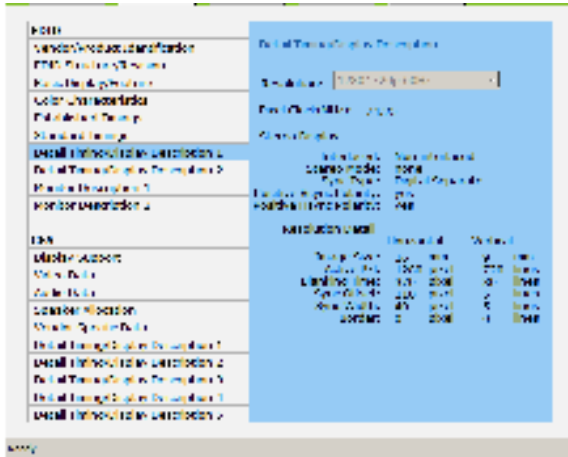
EDID
Vendor/Product Identification
EDID Structure Version
Basic Display Parameters
Color Characteristics
Established Timings
Standard Timings
Detailed Timing/Display Descriptor 1
Detailed Timing/Display Descriptor 2
Monitor Descriptor 3
Monitor Descriptor 4

DI
Display Support
Video Data
Audio Data
Speaker Allocation
Vendor Specific Data
Detailed Timing/Display Descriptor 1
Detailed Timing/Display Descriptor 2
Detailed Timing/Display Descriptor 3
Detailed Timing/Display Descriptor 4
Detailed Timing/Display Descriptor 5

Detailed Timing/Display Descriptor
Resolution: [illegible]
Pixel Clock in MHz: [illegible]
Other Options
Interlaced: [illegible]
Stereo Mode: None
Sync Type: Digital Separate
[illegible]: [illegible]
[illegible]: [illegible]
Resolution Detail
Horizontal Vertical
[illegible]
Ready